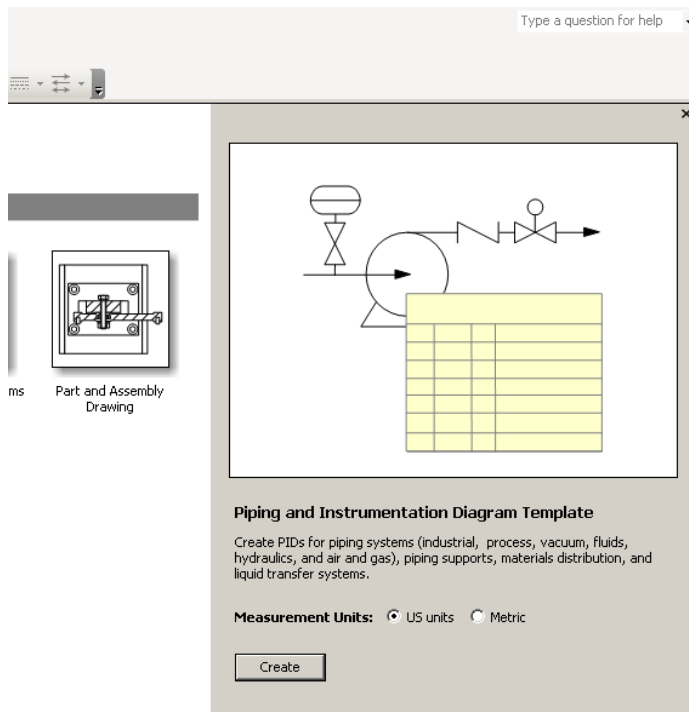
Type a question for help

ms

Part and Assembly Drawing

Piping and Instrumentation Diagram Template

Create PIDs for piping systems (industrial, process, vacuum, fluids, hydraulics, and air and gas), piping supports, materials distribution, and liquid transfer systems.

Measurement Units: US units Metric

Create